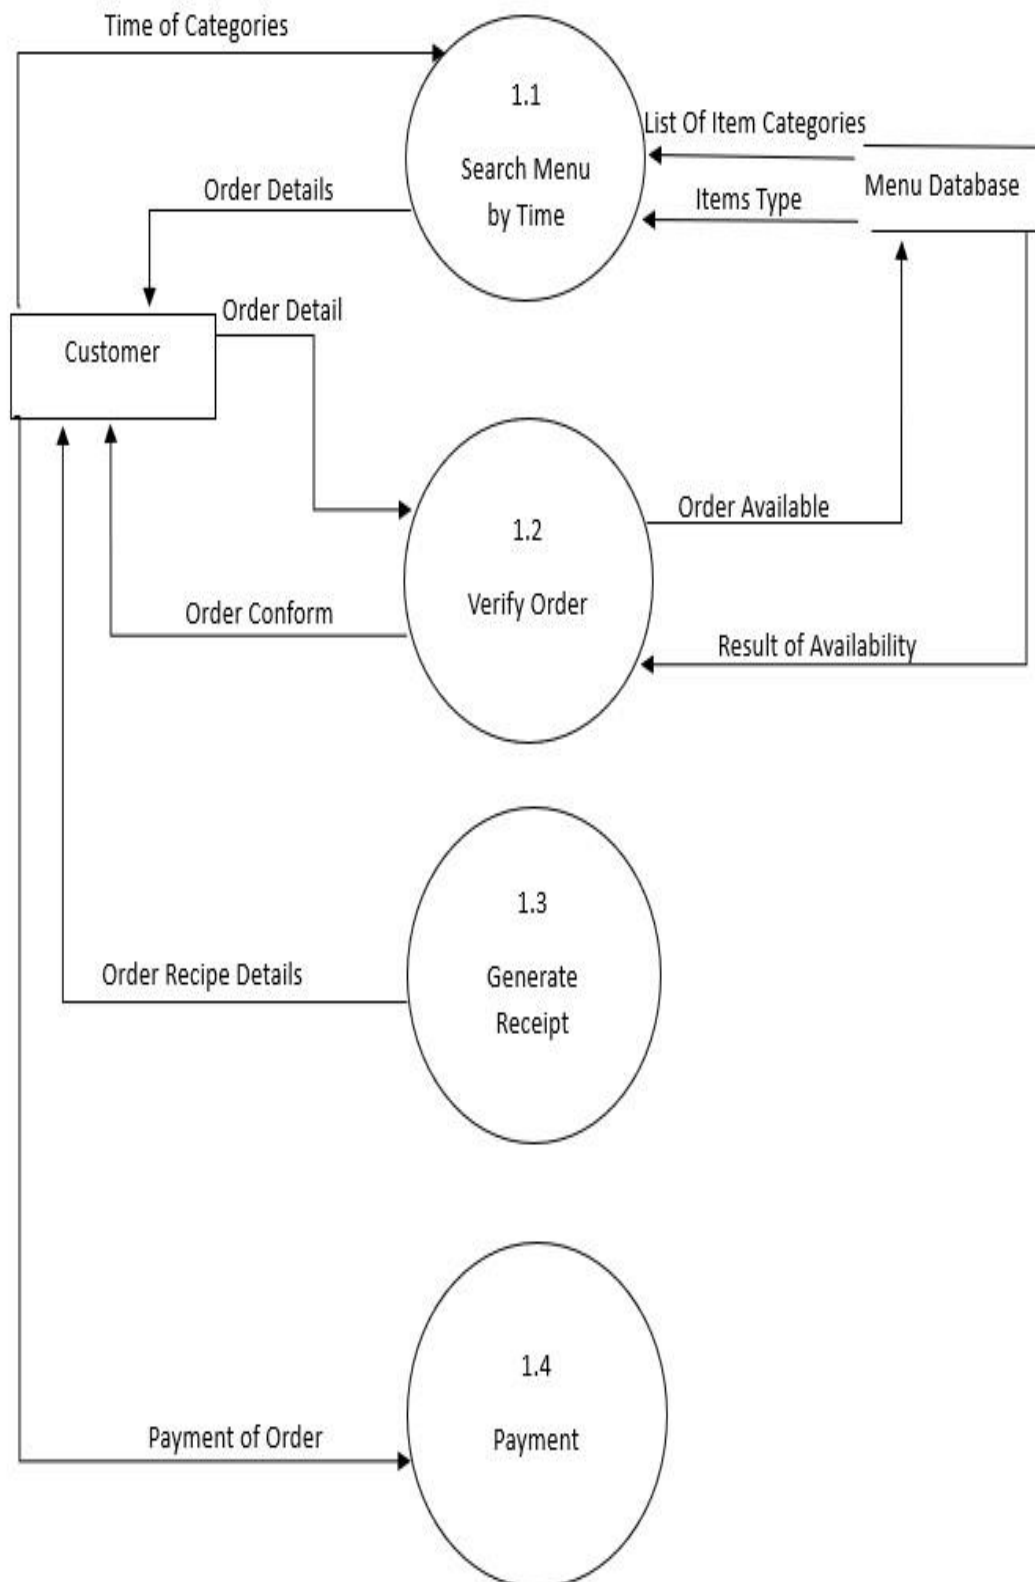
Time of Categories

1.1

Search Menu by Time

List Of Item Categories

Items Type

Menu Database

Order Details

Order Detail

Customer

1.2

Verify Order

Order Available

Order Conform

Result of Availability

1.3

Generate Receipt

Order Recipe Details

1.4

Payment

Payment of Order